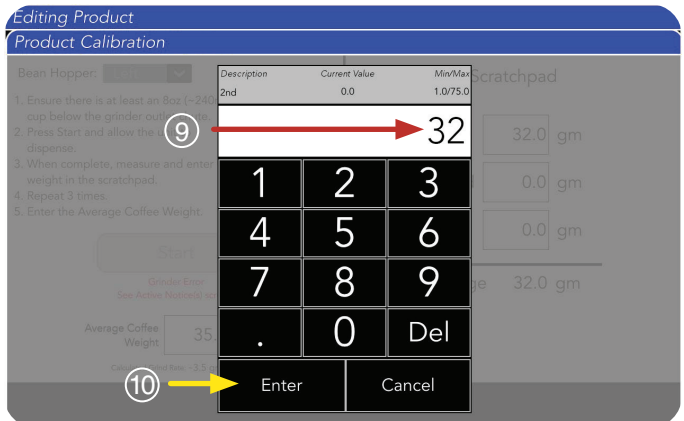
Editing Product

Product Calibration

Bean Hopper:

1. Ensure there is at least an 8oz (~240 cup below the grinder outlet chute.
2. Press Start and allow the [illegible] dispense.
3. When complete, measure and enter weight in the scratchpad.
4. Repeat 3 times.
5. Enter the Average Coffee Weight.

Start

Grinder Error
See Active Alarm(s) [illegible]

Average Coffee Weight 35.

Scratchpad

32.0 gm
0.0 gm
0.0 gm
32.0 gm

| Description | Current Value | Min/Max |
|---|---|---|
| 2nd | 0.0 | 1.0/75.0 |

⑨ 32

1 2 3
4 5 6
7 8 9
. 0 Del

⑩ Enter Cancel